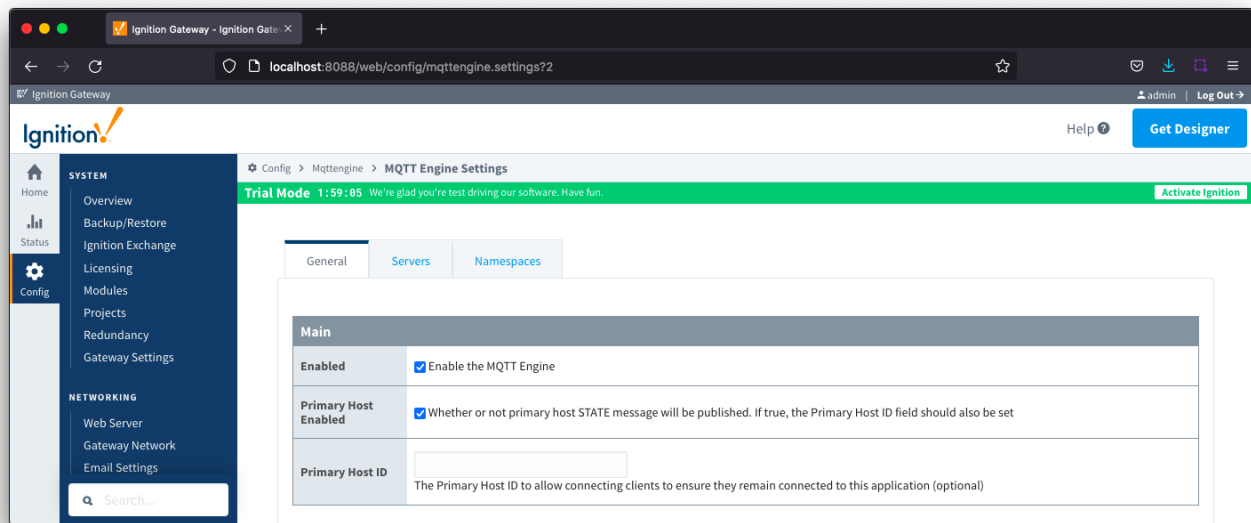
Ignition Gateway - Ignition Gate×

localhost:8088/web/config/mqttengine.settings?2

Ignition Gateway

admin | Log Out

Ignition!

Help

Get Designer

Home

Status

Config

SYSTEM

Overview

Backup/Restore

Ignition Exchange

Licensing

Modules

Projects

Redundancy

Gateway Settings

NETWORKING

Web Server

Gateway Network

Email Settings

Search...

Config > Mqttengine > MQTT Engine Settings

Trial Mode 1:59:05 We're glad you're test driving our software. Have fun.

Activate Ignition

General

Servers

Namespaces

Main

| | |
|---|---|
| Enabled | Enable the MQTT Engine |
| Primary Host Enabled | Whether or not primary host STATE message will be published. If true, the Primary Host ID field should also be set |
| Primary Host ID | The Primary Host ID to allow connecting clients to ensure they remain connected to this application (optional) |